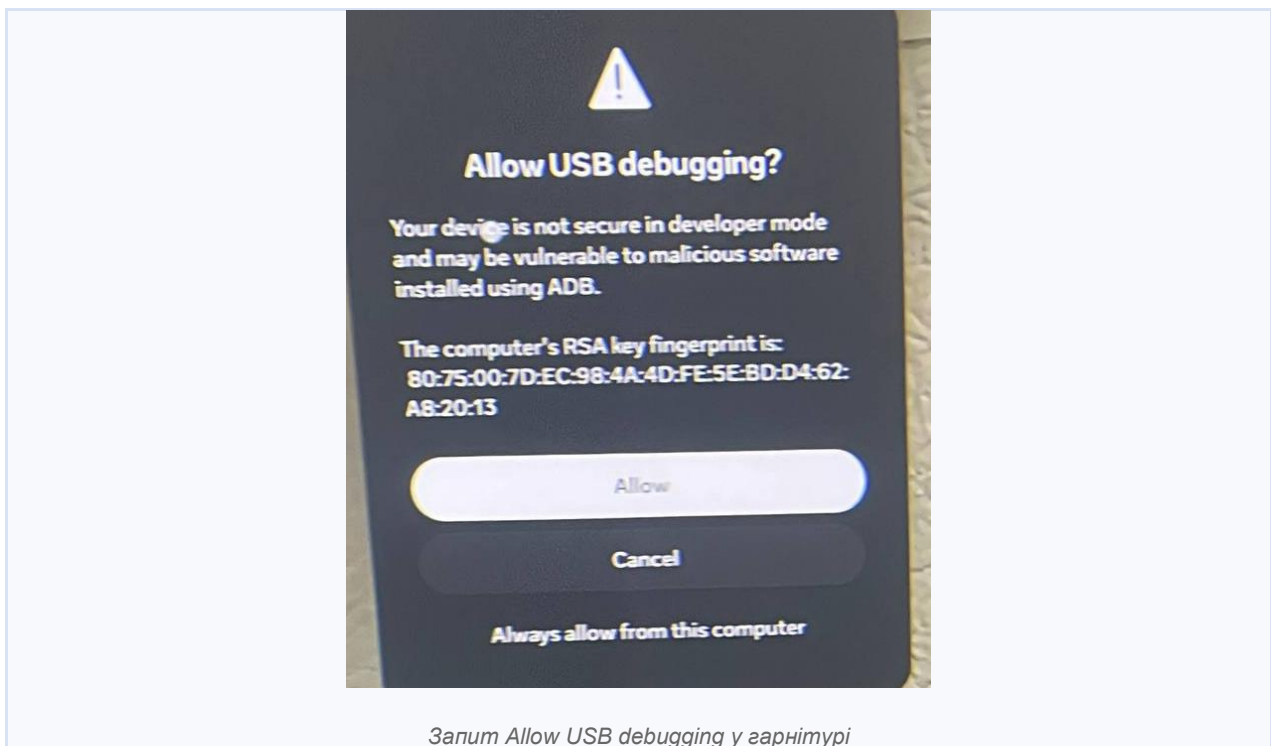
Allow USB debugging?

Your device is not secure in developer mode and may be vulnerable to malicious software installed using ADB.

The computer's RSA key fingerprint is: 80:75:00:7D:EC:98:4A:4D:FE:5E:BD:D4:62:A8:20:13

Allow

Cancel

Always allow from this computer

Запит Allow USB debugging у гарнітурі